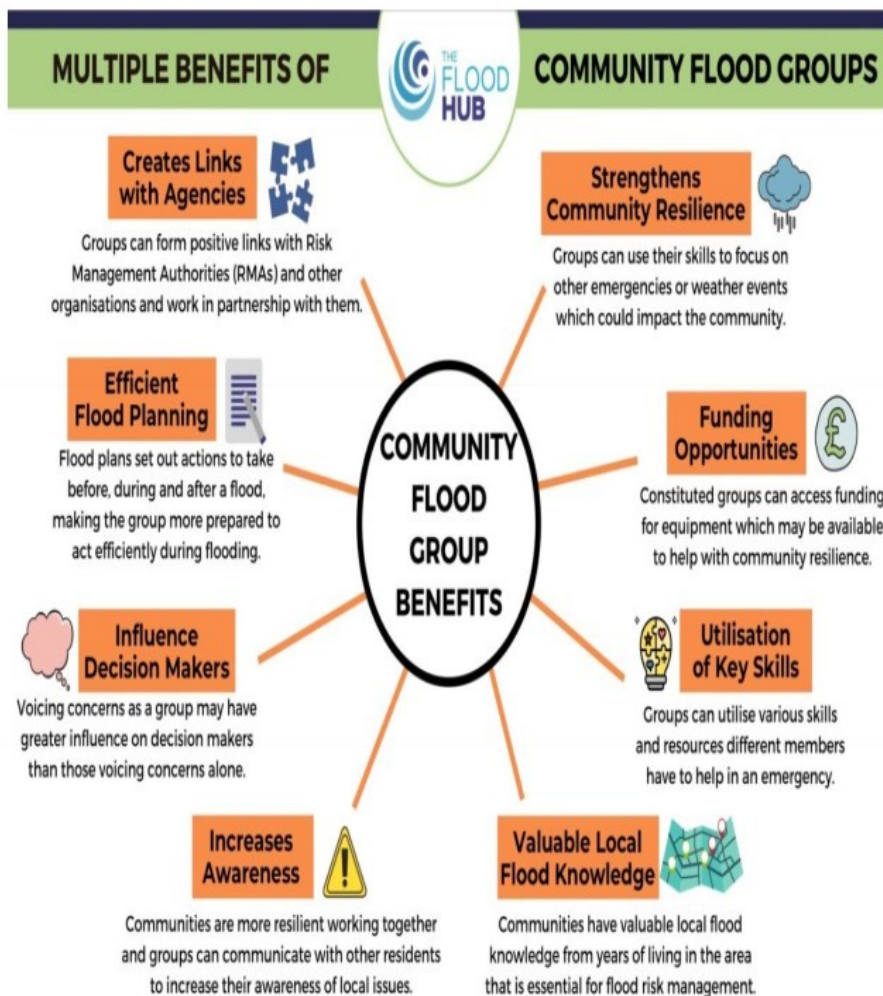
MULTIPLE BENEFITS OF

THE FLOOD HUB

COMMUNITY FLOOD GROUPS

Creates Links with Agencies

Groups can form positive links with Risk Management Authorities (RMAs) and other organisations and work in partnership with them.

Strengthens Community Resilience

Groups can use their skills to focus on other emergencies or weather events which could impact the community.

Efficient Flood Planning

Flood plans set out actions to take before, during and after a flood, making the group more prepared to act efficiently during flooding.

COMMUNITY FLOOD GROUP BENEFITS

Funding Opportunities

£

Constituted groups can access funding for equipment which may be available to help with community resilience.

Influence Decision Makers

Voicing concerns as a group may have greater influence on decision makers than those voicing concerns alone.

Utilisation of Key Skills

Groups can utilise various skills and resources different members have to help in an emergency.

Increases Awareness

Communities are more resilient working together and groups can communicate with other residents to increase their awareness of local issues.

Valuable Local Flood Knowledge

Communities have valuable local flood knowledge from years of living in the area that is essential for flood risk management.